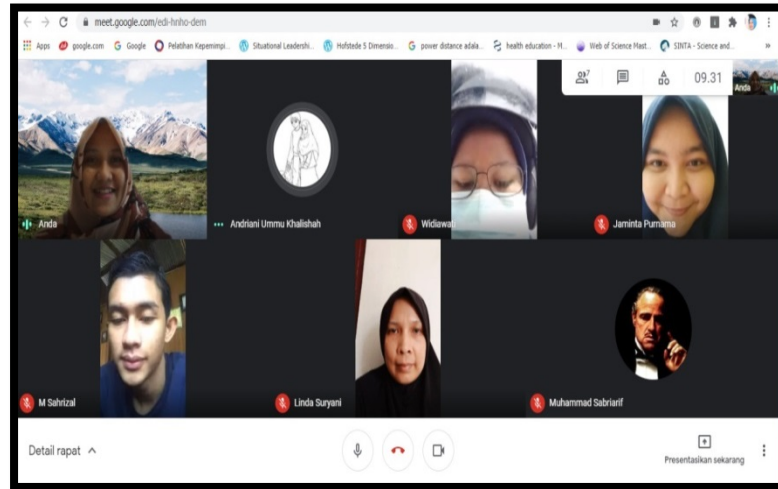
meet.google.com/edi-hnho-dem

Apps google.com Google Pelatihan Kepemimpi... Situational Leadershi... Hofstede 5 Dimensio... power distance adala... health education - M... Web of Science Mast... SINTA - Science and...

09.31

Anda

Anda

Andriani Ummu Khalishah

Widiawat

Jaminta Purnama

M Sahrizal

Linda Suryani

Muhammad Sabriarif

Detail rapat

Presentasikan sekarang